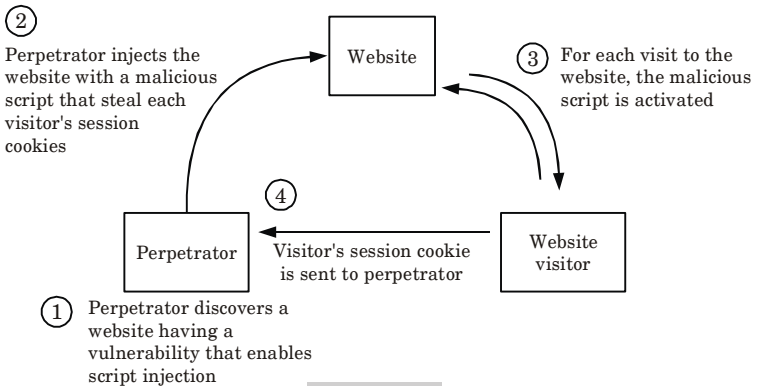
2
Perpetrator injects the website with a malicious script that steal each visitor's session cookies

Website

3
For each visit to the website, the malicious script is activated

4

Perpetrator

Visitor's session cookie is sent to perpetrator

Website visitor

1
Perpetrator discovers a website having a vulnerability that enables script injection